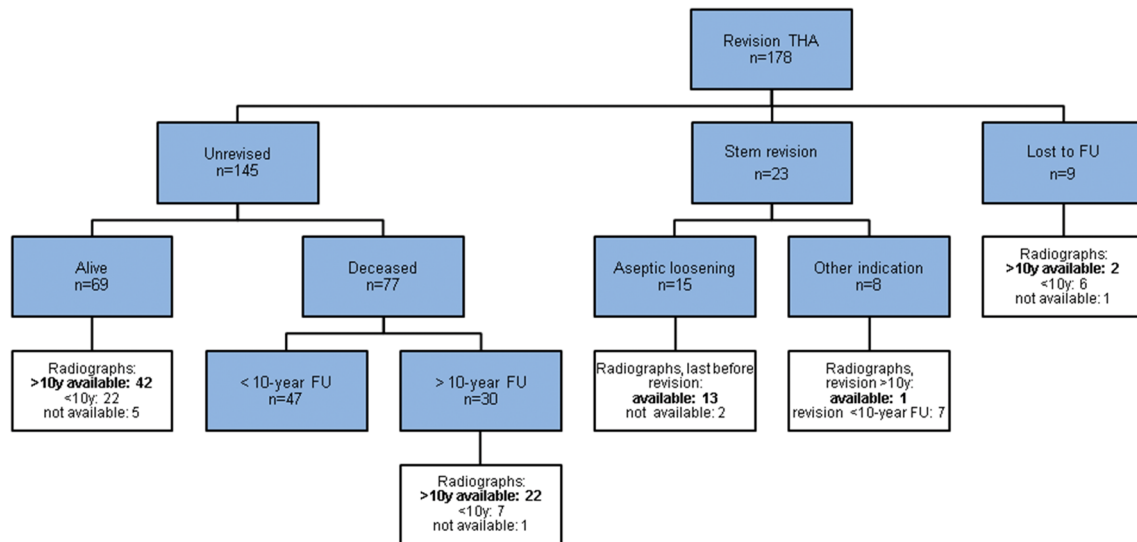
Revision THA
n=178

Unrevised
n=145

Stem revision
n=23

Lost to FU
n=9

Alive
n=69

Deceased
n=77

Aseptic loosening
n=15

Other indication
n=8

Radiographs:
**>10y available: 2**
<10y: 6
not available: 1

Radiographs:
**>10y available: 42**
<10y: 22
not available: 5

< 10-year FU
n=47

> 10-year FU
n=30

Radiographs, last before revision:
**available: 13**
not available: 2

Radiographs, revision >10y:
**available: 1**
revision <10-year FU: 7

Radiographs:
**>10y available: 22**
<10y: 7
not available: 1